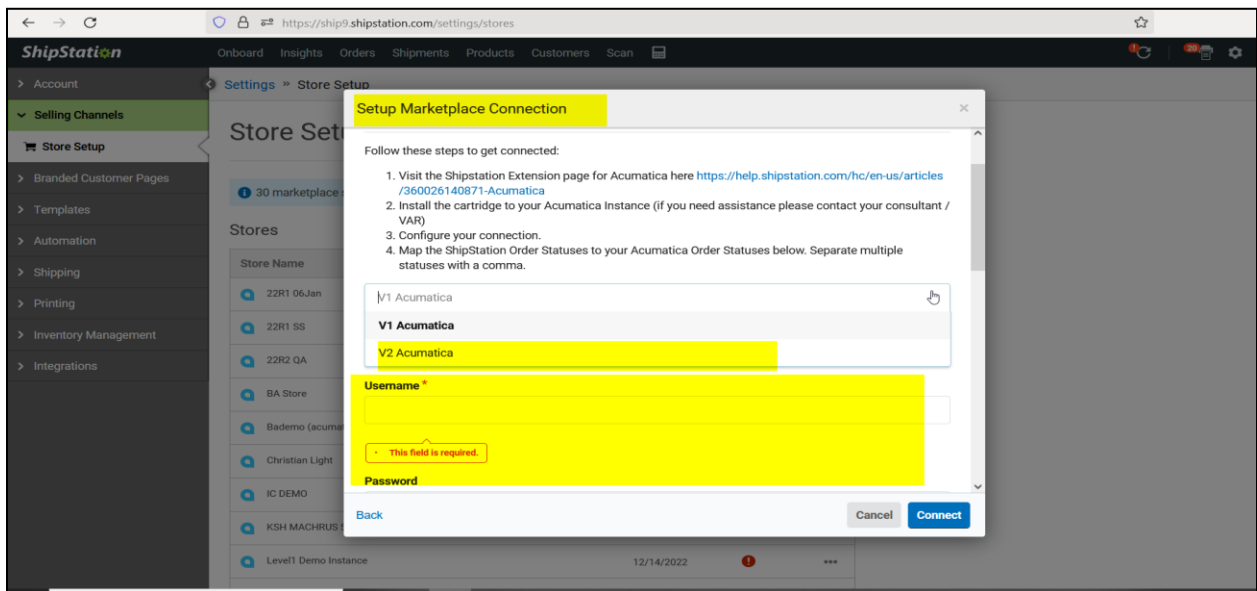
https://ship9.shipstation.com/settings/stores

ShipStation

Onboard Insights Orders Shipments Products Customers Scan

20

> Account

Selling Channels

Store Setup

> Branded Customer Pages

> Templates

> Automation

> Shipping

> Printing

> Inventory Management

> Integrations

Settings » Store Setup

Store Set

30 marketplace

Stores

Store Name

22R1 06Jan

22R1 SS

22R2 QA

BA Store

Bademo (acuma

Christian Light

IC DEMO

KSH MACHRUS

Level1 Demo Instance

12/14/2022

Setup Marketplace Connection

×

Follow these steps to get connected:

1. Visit the Shipstation Extension page for Acumatica here https://help.shipstation.com/hc/en-us/articles/360026140871-Acumatica
2. Install the cartridge to your Acumatica Instance (if you need assistance please contact your consultant / VAR)
3. Configure your connection.
4. Map the ShipStation Order Statuses to your Acumatica Order Statuses below. Separate multiple statuses with a comma.

V1 Acumatica

V1 Acumatica

V2 Acumatica

Username *

This field is required.

Password

Back

Cancel

Connect